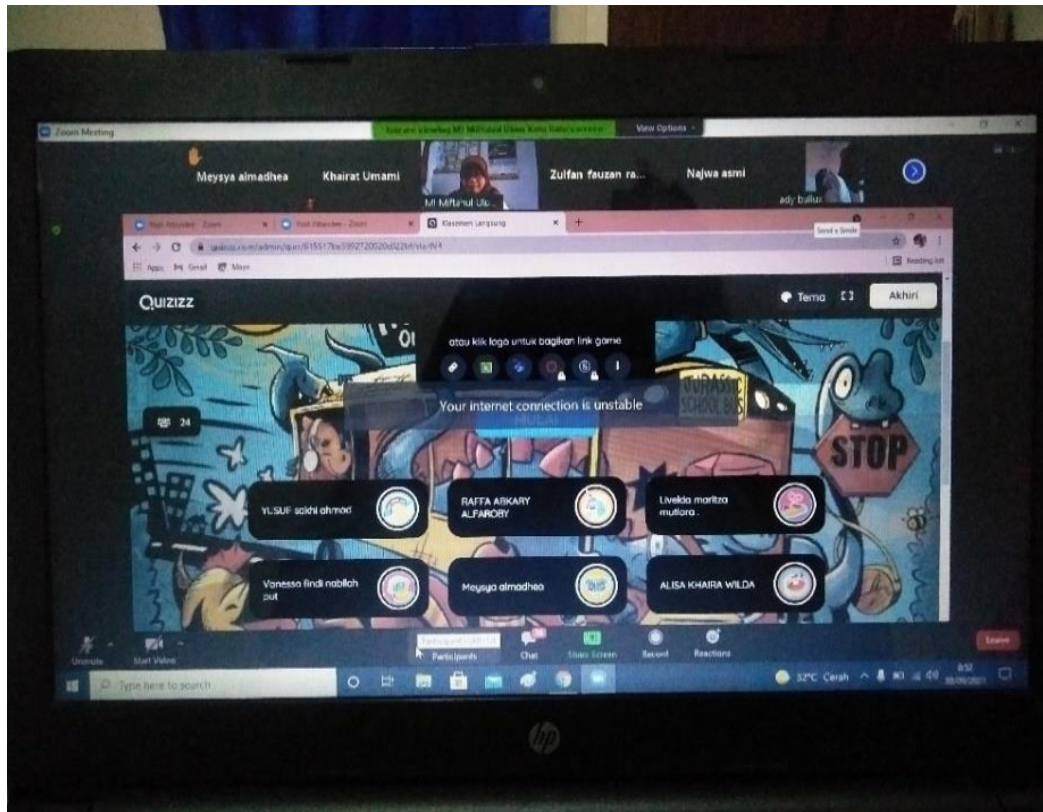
Zoom Meeting

You are viewing M Miftahul Ulum Kota Batu's screen

View Options

Meysya almadhea

Khairat Umami

M Miftahul Ul...

Zulfan fauzan ra...

Najwa asmi

ady bullur

Klasemen Langsung

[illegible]

Apps Gmail More

Reading list

QUIZIZZ

Tema

Akhiri

atau klik logo untuk bagikan link game

Your internet connection is unstable

MULAI

24

JURASSIC SCHOOL BUS

STOP

YUSUF sakhi ahmad

RAFFA ARKARY ALFAROBY

Livelda moritza mutiara .

Vanessa findi nabilah put

Meysya almadhea

ALISA KHAIRA WILDA

Unmute

Start Video

Participants

Chat

Share Screen

Record

Reactions

Leave

Type here to search

32°C Cerah

8:52